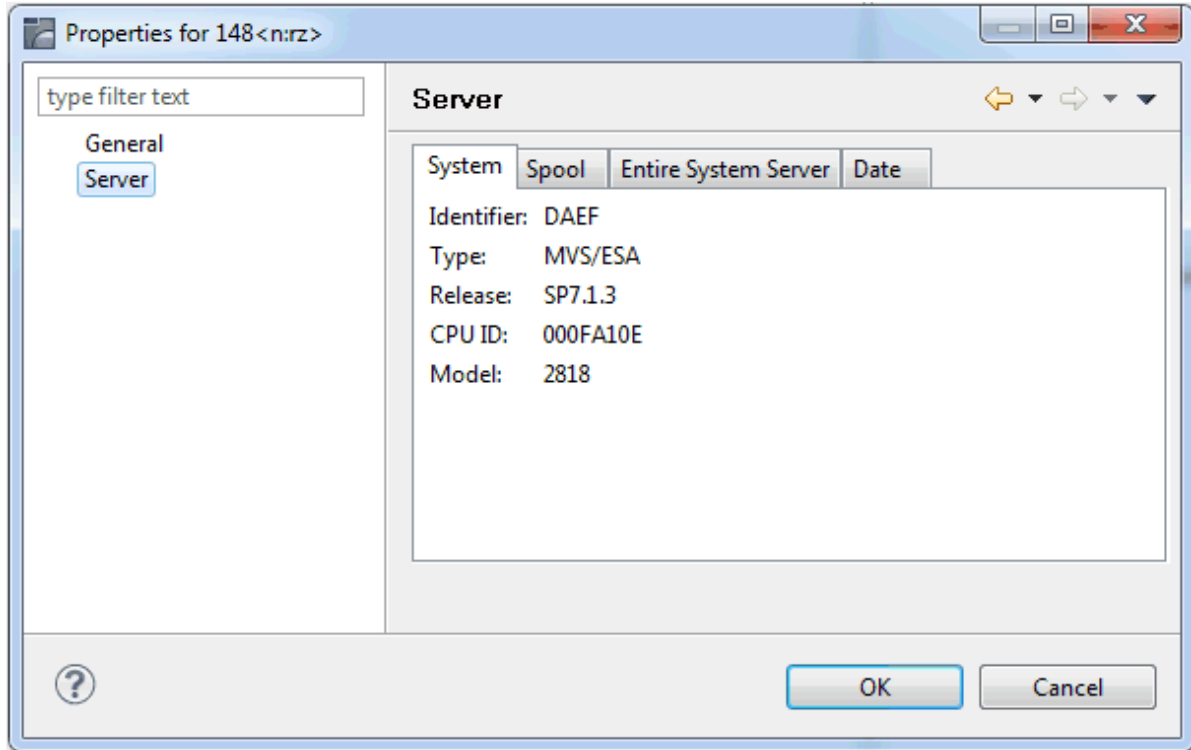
Properties for 148<n:rz>

type filter text

General
Server

Server

System | Spool | Entire System Server | Date

Identifier: DAEF
Type: MVS/ESA
Release: SP7.1.3
CPU ID: 000FA10E
Model: 2818

?

OK
Cancel